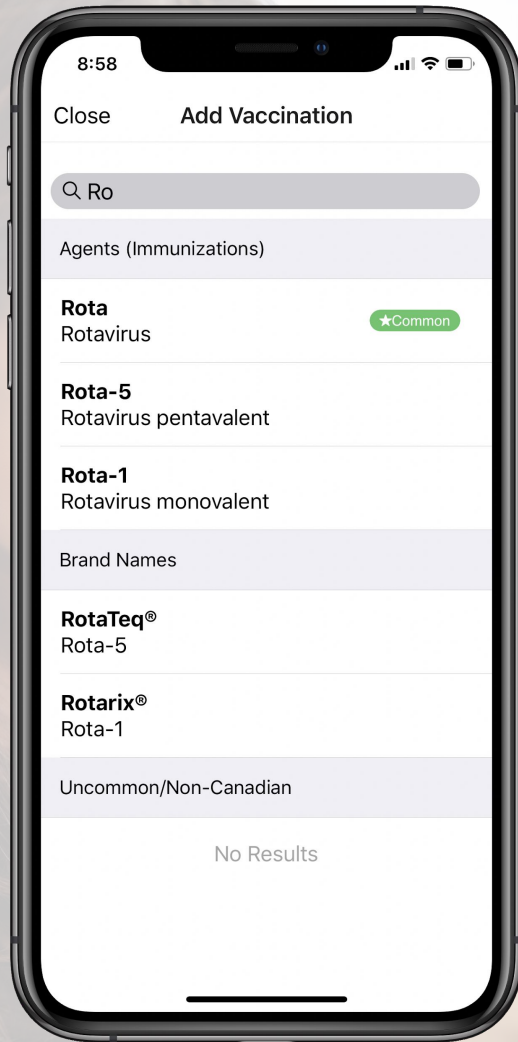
8:58

Close Add Vaccination

Ro

Agents (Immunizations)

**Rota**
Rotavirus ★Common

**Rota-5**
Rotavirus pentavalent

**Rota-1**
Rotavirus monovalent

Brand Names

**RotaTeq®**
Rota-5

**Rotarix®**
Rota-1

Uncommon/Non-Canadian

No Results